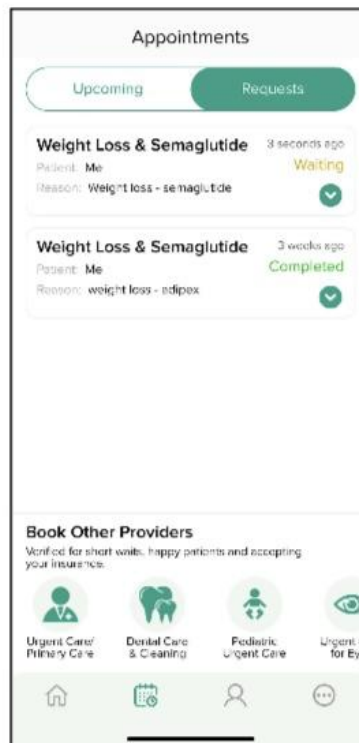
Appointments

Upcoming

Requests

Weight Loss & Semaglutide
3 seconds ago
Patient: Me
Waiting
Reason: Weight loss - semaglutide

Weight Loss & Semaglutide
3 weeks ago
Patient: Me
Completed
Reason: weight loss - adipex

Book Other Providers
Verified for short waits, happy patients and accepting your insurance.

Urgent Care/ Primary Care

Dental Care & Cleaning

Pediatric Urgent Care

Urgent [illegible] for Ey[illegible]